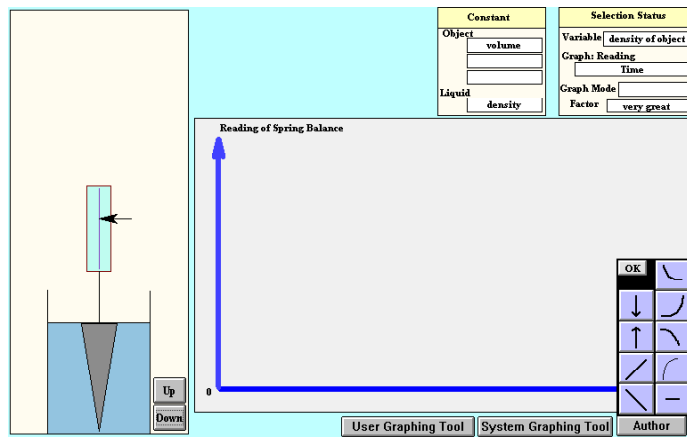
Constant
Object
volume
Liquid
density

Selection Status
Variable density of object
Graph: Reading
Time
Graph Mode
Factor very great

Reading of Spring Balance
0

OK

Up
Down

User Graphing Tool
System Graphing Tool
Author